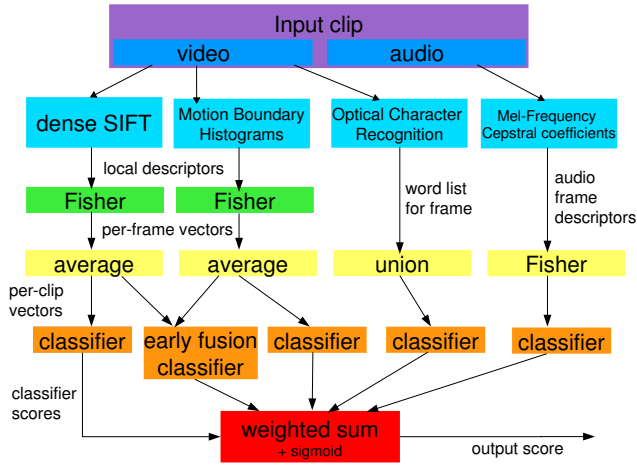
Input clip
video
audio
dense SIFT
Motion Boundary Histograms
Optical Character Recognition
Mel-Frequency Cepstral coefficients
local descriptors
Fisher
Fisher
word list for frame
audio frame descriptors
per-frame vectors
average
average
union
Fisher
per-clip vectors
classifier
early fusion classifier
classifier
classifier
classifier
classifier scores
weighted sum
+ sigmoid
output score